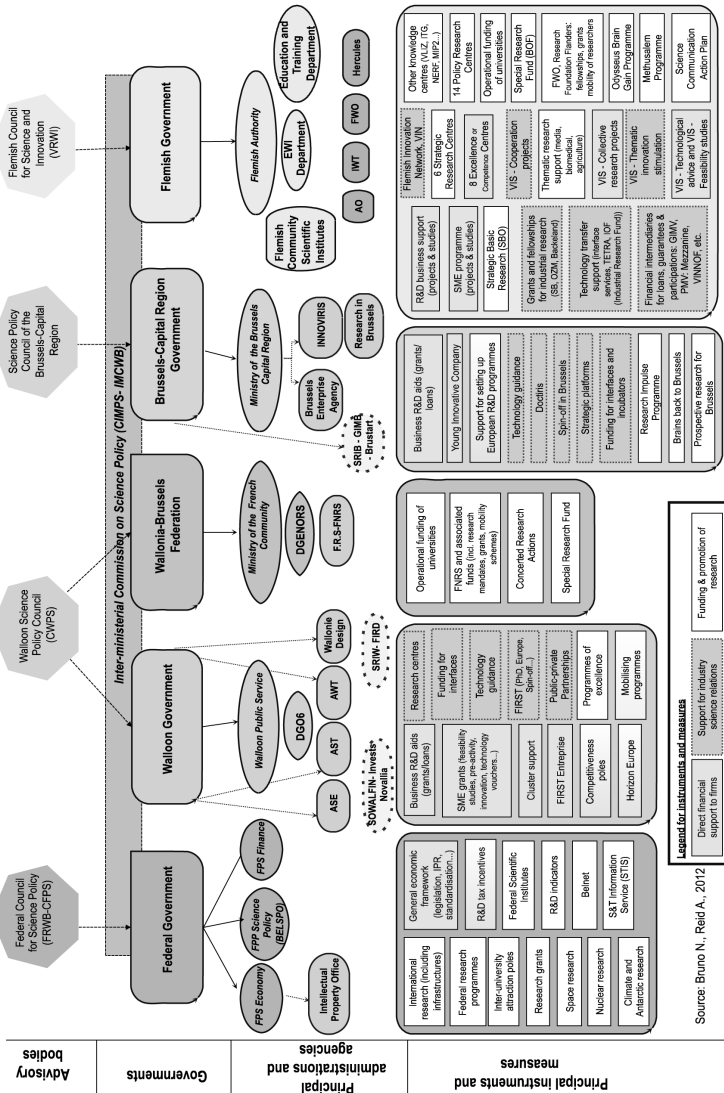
Advisory bodies

Governments

Principal administrations and agencies

Principal instruments and measures

Federal Council for Science Policy (FRWB-CFPS)

Walloon Science Policy Council (CWPS)

Science Policy Council of the Brussels-Capital Region

Flemish Council for Science and Innovation (VRWI)

Inter-ministerial Commission on Science Policy (CIMPS- IMCWB)

Federal Government

Walloon Government

Wallonia-Brussels Federation

Brussels-Capital Region Government

Flemish Government

FPS Economy

FPP Science Policy (BELSPO)

FPS Finance

Intellectual Property Office

Walloon Public Service

ASE

AST

DGO6

AWT

Wallonie Design

SOWALFIN- Invests- Novallia

SRIW- FIRD

Ministry of the French Community

DGENORS

F.R.S-FNRS

Ministry of the Brussels Capital Region

Brussels Enterprise Agency

INNOVIRIS

Research in Brussels

SRIB - GIMB - Brustart

Flemish Authority

Flemish Community Scientific Institutes

EWI Department

Education and Training Department

AO

IWT

FWO

Hercules

International research (including infrastructures)

Federal research programmes

Inter-university attraction poles

Research grants

Space research

Nuclear research

Climate and Antarctic research

General economic framework (legislation, IPR, standardisation...)

R&D tax incentives

Federal Scientific Institutes

R&D indicators

Belnet

S&T Information Service (STIS)

Business R&D aids (grants/loans)

SME grants (feasibility studies, pre-activity, innovation, technology vouchers...)

Cluster support

FIRST Entreprise

Competitiveness poles

Horizon Europe

Research centres

Funding for interfaces

Technology guidance

FIRST (PhD, Europe, Spin-off...)

Public-private Partnerships

Programmes of excellence

Mobilising programmes

Operational funding of universities

FNRS and associated funds (incl. research mandates, grants, mobility schemes)

Concerted Research Actions

Special Research Fund

Business R&D aids (grants/ loans)

Young Innovative Company

Support for setting up European R&D programmes

Technology guidance

Doctiris

Spin-off in Brussels

Strategic platforms

Funding for interfaces and incubators

Research Impulse Programme

Brains back to Brussels

Prospective research for Brussels

R&D business support (projects & studies)

SME programme (projects & studies)

Strategic Basic Research (SBO)

Grants and fellowships for industrial research (SB, OZM, Backeland)

Technology transfer support (interface services, TETRA, IOF (Industrial Research Fund))

Financial intermediaries for loans, guarantees & participations: GIMV, PMV, Mezzanine, VINNOF, etc.

Flemish Innovation Network, VIN

6 Strategic Research Centres

8 Excellence or Competence Centres

VIS - Cooperation projects

Thematic research support (media, biomedical, agriculture)

VIS - Collective research projects

VIS - Thematic innovation stimulation

VIS - Technological advice and VIS - Feasibility studies

Other knowledge centres (VLIZ, ITG, NERF, MIP2...)

14 Policy Research Centres

Operational funding of universities

Special Research Fund (BOF)

FWO, Research Foundation Flanders: fellowships, grants mobility of researchers

Odysseus Brain Gain Programme

Methusalem Programme

Science Communication Action Plan

Legend for instruments and measures

Direct financial support to firms

Support for industry science relations

Funding & promotion of research

Source: Bruno N., Reid A., 2012